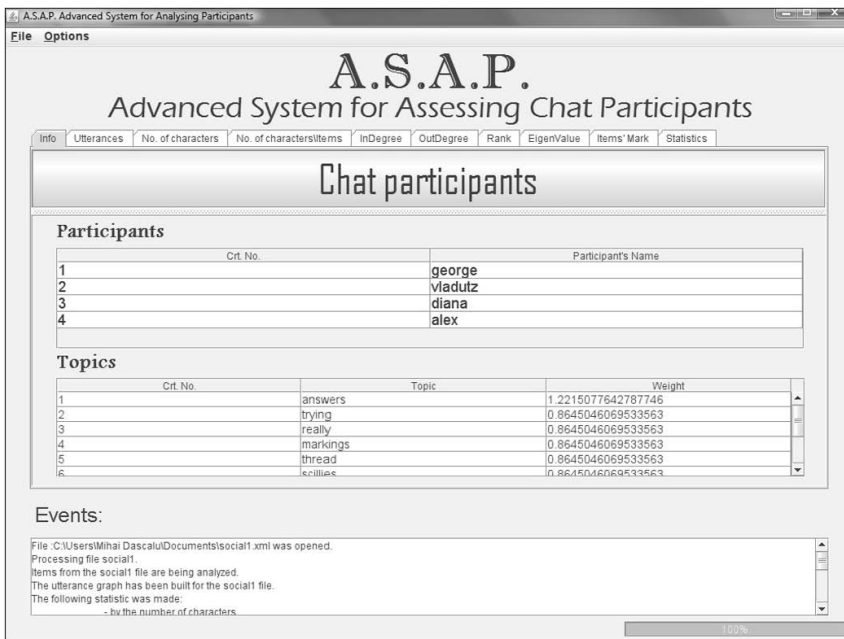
A.S.A.P. Advanced System for Analysing Participants

File Options

A.S.A.P.
Advanced System for Assessing Chat Participants

Info | Utterances | No. of characters | No. of characters\Items | InDegree | OutDegree | Rank | EigenValue | Items' Mark | Statistics

Chat participants

Participants

| Crt. No. | Participant's Name |
|---|---|
| 1 | george |
| 2 | vladutz |
| 3 | diana |
| 4 | alex |

Topics

| Crt. No. | Topic | Weight |
|---|---|---|
| 1 | answers | 1.2215077642787746 |
| 2 | trying | 0.8645046069533563 |
| 3 | really | 0.8645046069533563 |
| 4 | markings | 0.8645046069533563 |
| 5 | thread | 0.8645046069533563 |
| 6 | scillies | 0.8645046069533563 |

Events:

File :C:\Users\Mihai Dascalu\Documents\social1.xml was opened.
Processing file social1.
Items from the social1 file are being analyzed.
The utterance graph has been built for the social1 file.
The following statistic was made:
- by the number of characters

100%